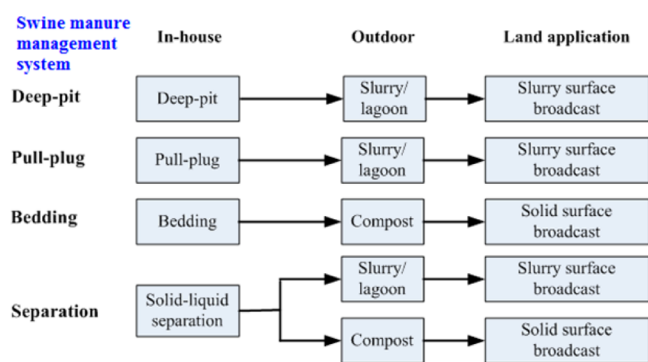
| Swine manure management system | In-house | Outdoor | Land application |
|---|---|---|---|
| Deep-pit | Deep-pit | Slurry/ lagoon | Slurry surface broadcast |
| Pull-plug | Pull-plug | Slurry/ lagoon | Slurry surface broadcast |
| Bedding | Bedding | Compost | Solid surface broadcast |
| Separation | Solid-liquid separation | Slurry/ lagoon | Slurry surface broadcast |
| | | Compost | Solid surface broadcast |